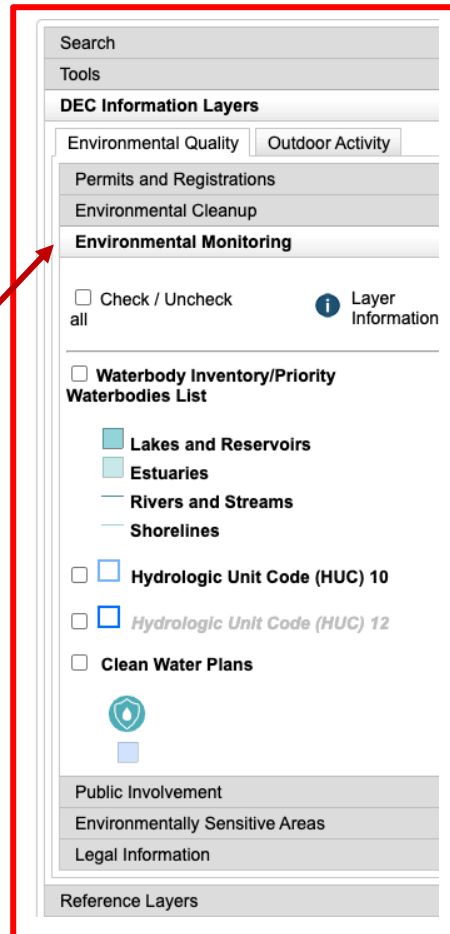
Search
Tools
DEC Information Layers

Environmental Quality | Outdoor Activity

Permits and Registrations
Environmental Cleanup
Environmental Monitoring

Check / Uncheck all

Layer Information

Waterbody Inventory/Priority Waterbodies List

Lakes and Reservoirs
Estuaries
Rivers and Streams
Shorelines

Hydrologic Unit Code (HUC) 10

Hydrologic Unit Code (HUC) 12

Clean Water Plans

Public Involvement
Environmentally Sensitive Areas
Legal Information

Reference Layers